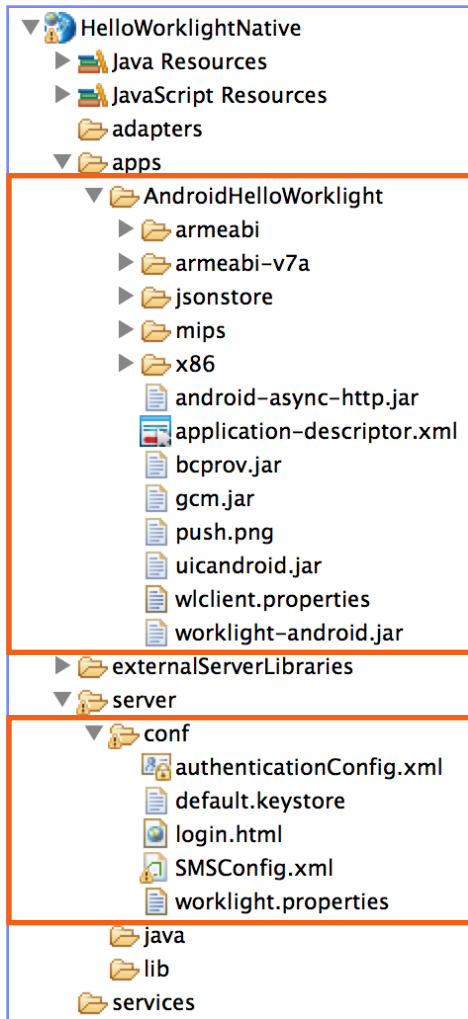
HelloWorklightNative
Java Resources
JavaScript Resources
adapters
apps
AndroidHelloWorklight
armeabi
armeabi-v7a
jsonstore
mips
x86
android-async-http.jar
application-descriptor.xml
bcprov.jar
gcm.jar
push.png
uicandroid.jar
wlclient.properties
worklight-android.jar
externalServerLibraries
server
conf
authenticationConfig.xml
default.keystore
login.html
SMSConfig.xml
worklight.properties
java
lib
services